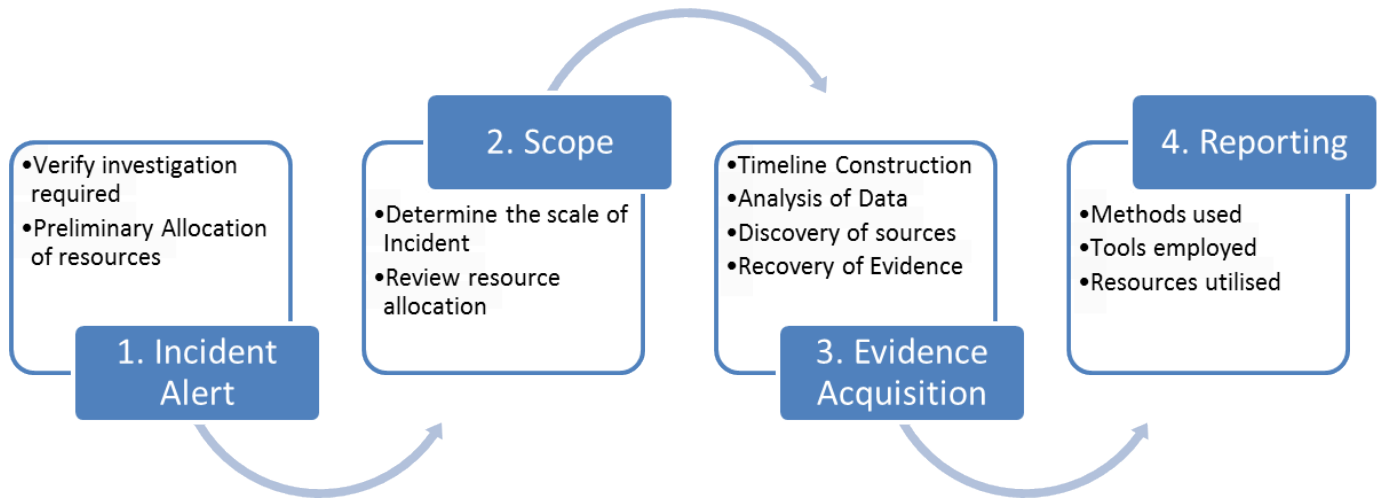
•Verify investigation required
•Preliminary Allocation of resources

1. Incident Alert

2. Scope

•Determine the scale of Incident
•Review resource allocation

•Timeline Construction
•Analysis of Data
•Discovery of sources
•Recovery of Evidence

3. Evidence Acquisition

4. Reporting

•Methods used
•Tools employed
•Resources utilised